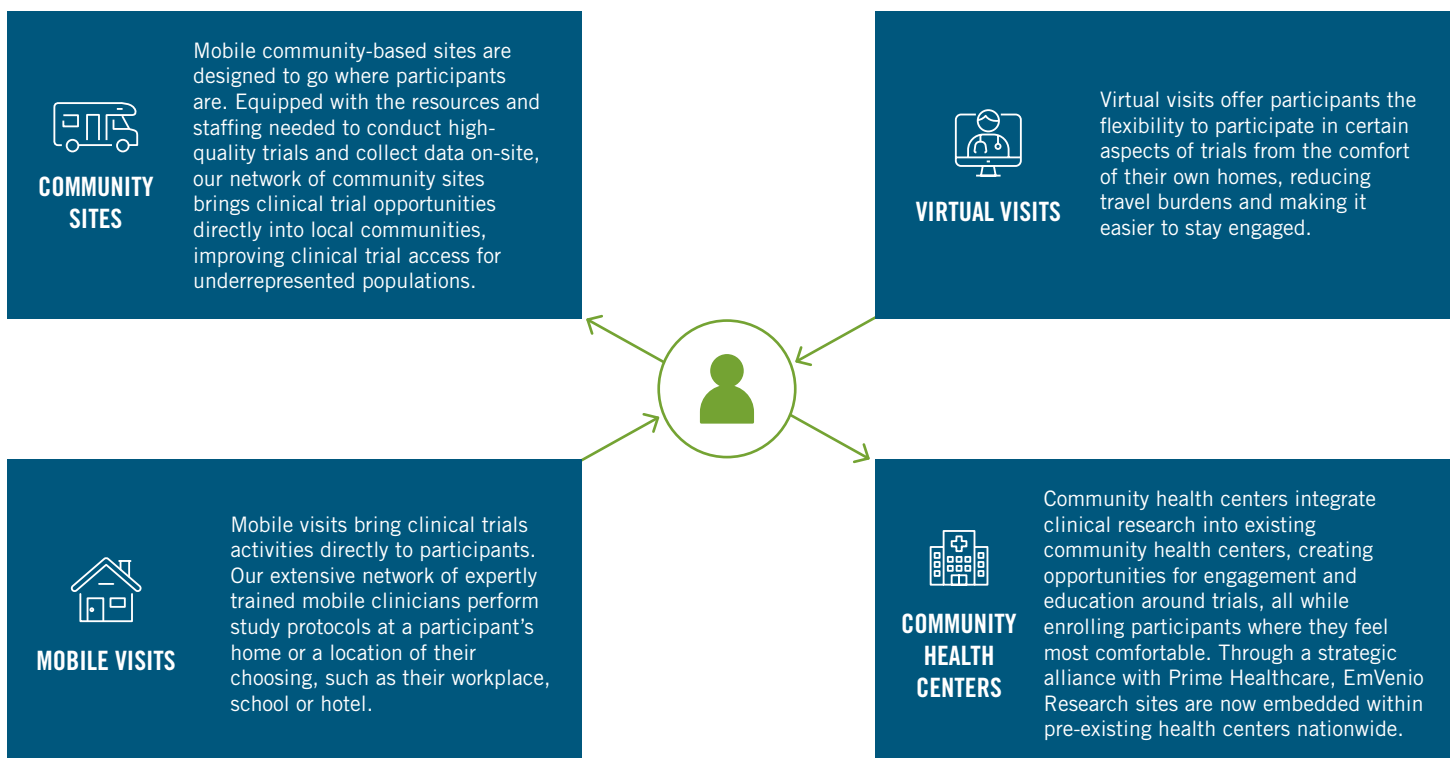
COMMUNITY SITES

Mobile community-based sites are designed to go where participants are. Equipped with the resources and staffing needed to conduct high-quality trials and collect data on-site, our network of community sites brings clinical trial opportunities directly into local communities, improving clinical trial access for underrepresented populations.

VIRTUAL VISITS

Virtual visits offer participants the flexibility to participate in certain aspects of trials from the comfort of their own homes, reducing travel burdens and making it easier to stay engaged.

MOBILE VISITS

Mobile visits bring clinical trials activities directly to participants. Our extensive network of expertly trained mobile clinicians perform study protocols at a participant's home or a location of their choosing, such as their workplace, school or hotel.

COMMUNITY HEALTH CENTERS

Community health centers integrate clinical research into existing community health centers, creating opportunities for engagement and education around trials, all while enrolling participants where they feel most comfortable. Through a strategic alliance with Prime Healthcare, EmVenio Research sites are now embedded within pre-existing health centers nationwide.